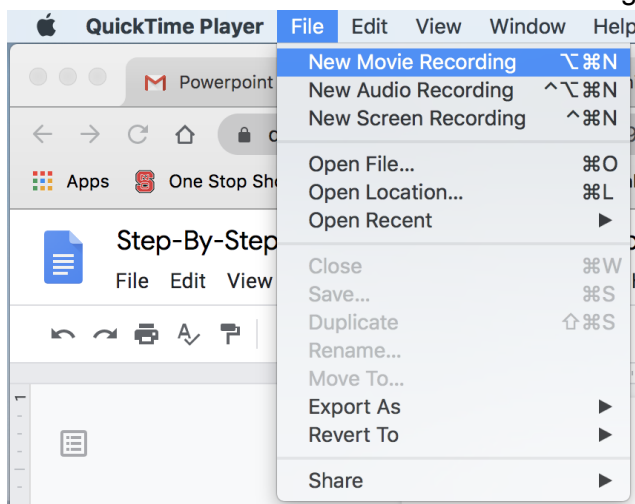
QuickTime Player File Edit View Window Help

Powerpoint

Apps One Stop Sh

Step-By-Step

File Edit View

New Movie Recording ⌥⌘N
New Audio Recording ^⌥⌘N
New Screen Recording ^⌘N
Open File... ⌘O
Open Location... ⌘L
Open Recent ▶
Close ⌘W
Save... ⌘S
Duplicate ⇧⌘S
Rename...
Move To...
Export As ▶
Revert To ▶
Share ▶